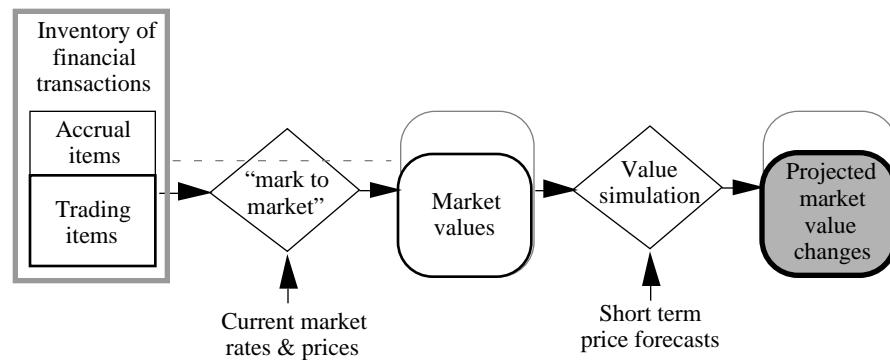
Inventory of financial transactions

Accrual items

Trading items

"mark to market"

Market values

Value simulation

Projected market value changes

Current market rates & prices

Short term price forecasts